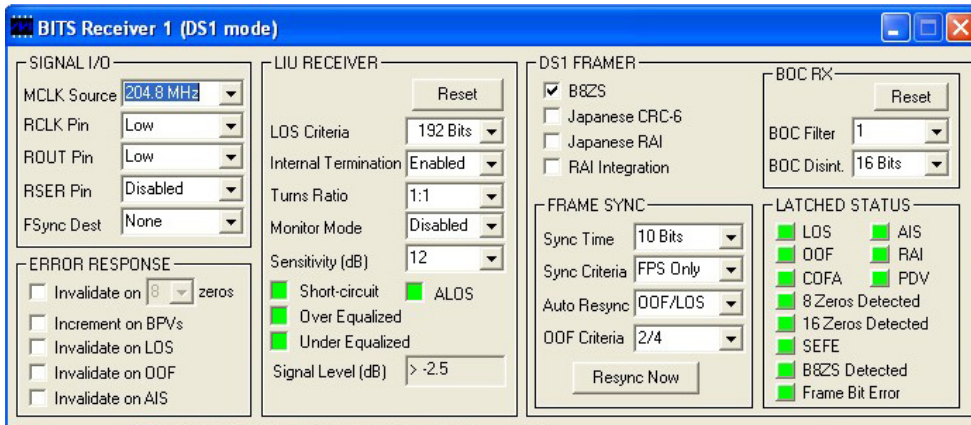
BITS Receiver 1 (DS1 mode)

SIGNAL I/O
MCLK Source 204.8 MHz
RCLK Pin Low
ROUT Pin Low
RSER Pin Disabled
FSync Dest None

ERROR RESPONSE
Invalidate on 8 zeros
Increment on BPVs
Invalidate on LOS
Invalidate on OOF
Invalidate on AIS

LIU RECEIVER
Reset
LOS Criteria 192 Bits
Internal Termination Enabled
Turns Ratio 1:1
Monitor Mode Disabled
Sensitivity (dB) 12
Short-circuit
ALOS
Over Equalized
Under Equalized
Signal Level (dB) > -2.5

DS1 FRAMER
☑ B8ZS
Japanese CRC-6
Japanese RAI
RAI Integration

FRAME SYNC
Sync Time 10 Bits
Sync Criteria FPS Only
Auto Resync OOF/LOS
OOF Criteria 2/4
Resync Now

BOC RX
Reset
BOC Filter 1
BOC Disint. 16 Bits

LATCHED STATUS
LOS
AIS
OOF
RAI
COFA
PDV
8 Zeros Detected
16 Zeros Detected
SEFE
B8ZS Detected
Frame Bit Error